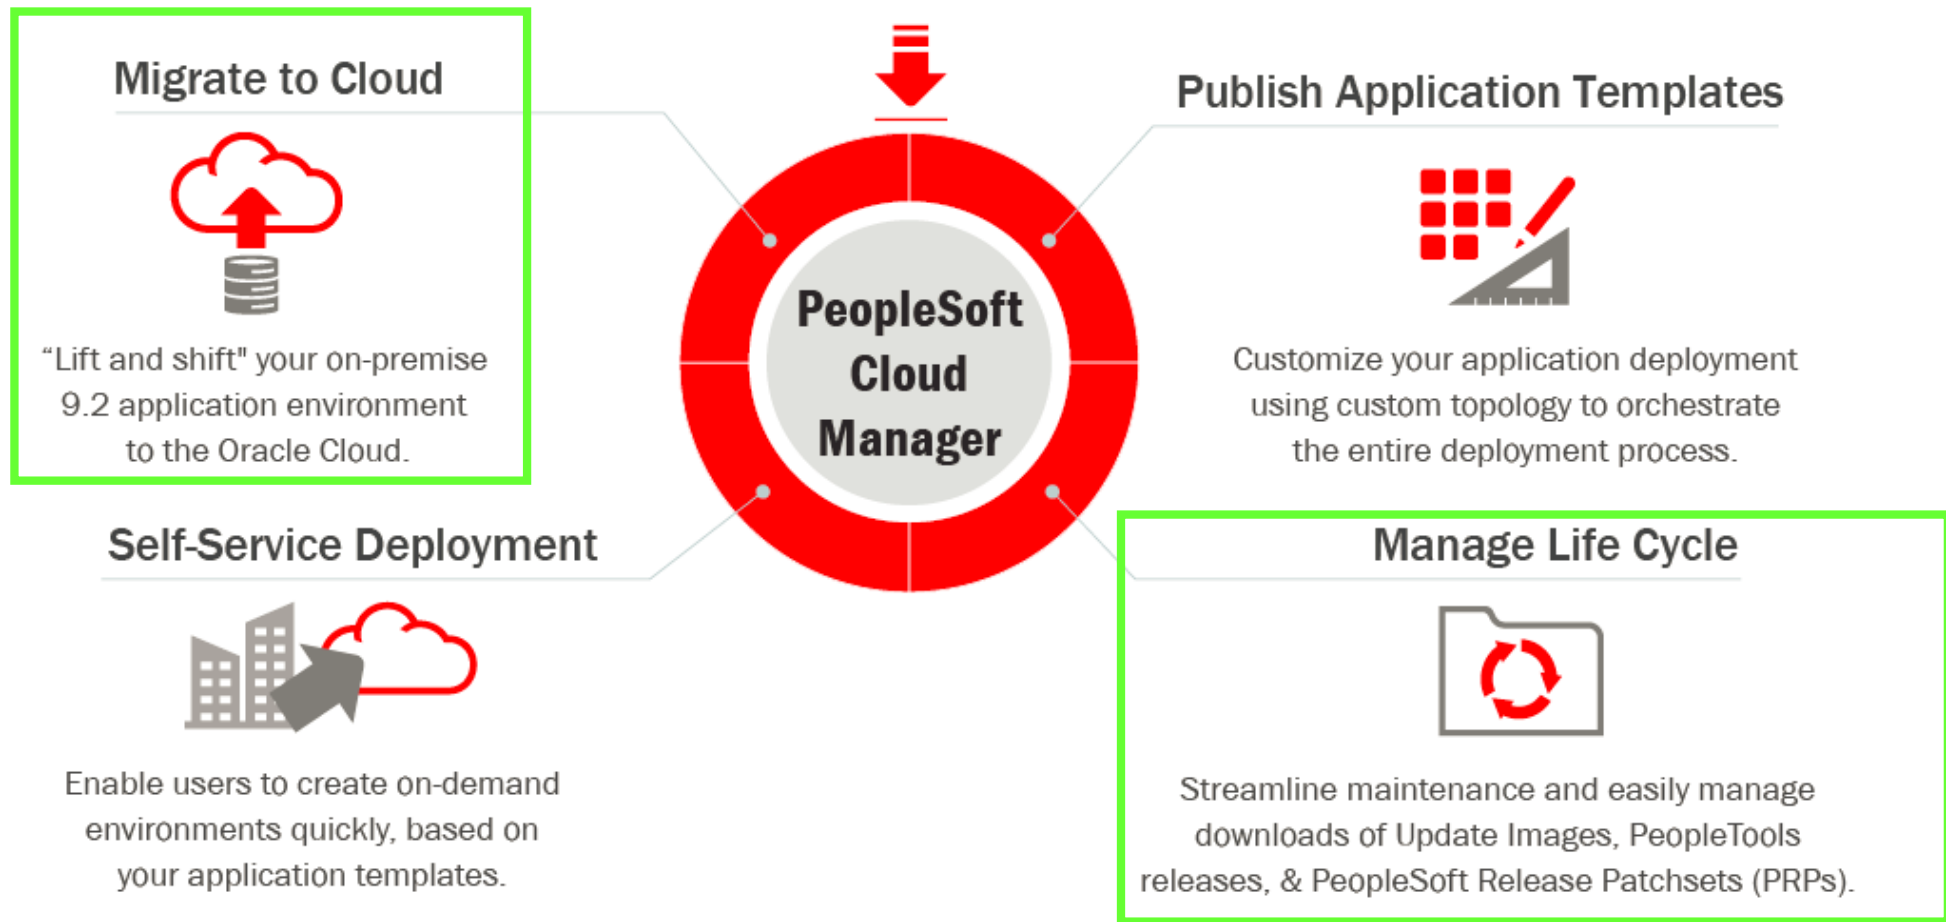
Migrate to Cloud

“Lift and shift" your on-premise 9.2 application environment to the Oracle Cloud.

PeopleSoft Cloud Manager

Publish Application Templates

Customize your application deployment using custom topology to orchestrate the entire deployment process.

Self-Service Deployment

Enable users to create on-demand environments quickly, based on your application templates.

Manage Life Cycle

Streamline maintenance and easily manage downloads of Update Images, PeopleTools releases, & PeopleSoft Release Patchsets (PRPs).